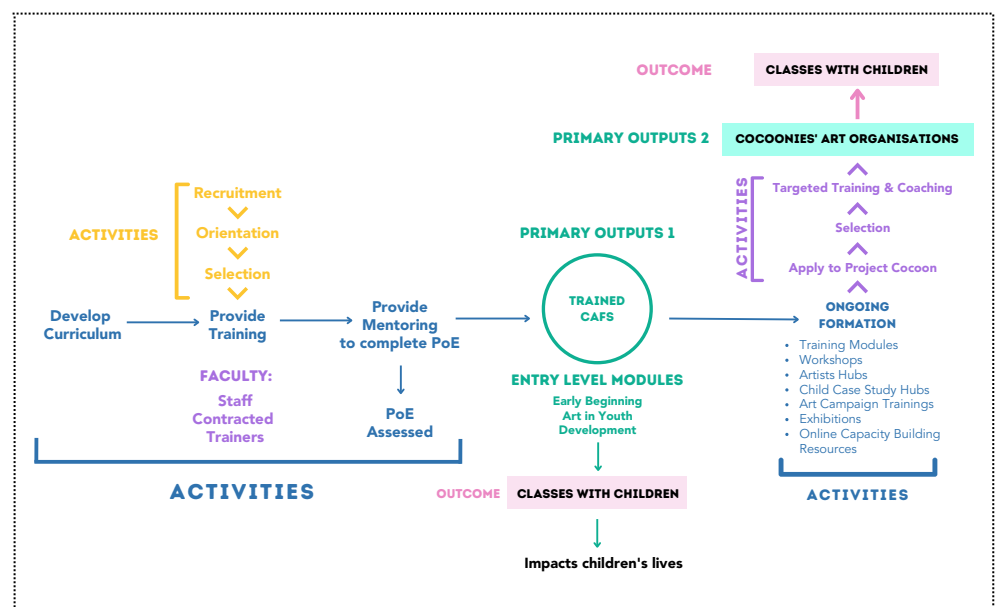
OUTCOME
CLASSES WITH CHILDREN

PRIMARY OUTPUTS 2
COCOONIES' ART ORGANISATIONS

ACTIVITIES
Targeted Training & Coaching
Selection
Apply to Project Cocoon

ACTIVITIES
Recruitment
Orientation
Selection

Develop Curriculum
Provide Training
Provide Mentoring to complete PoE

PRIMARY OUTPUTS 1
TRAINED CAFS

ONGOING FORMATION
- Training Modules
- Workshops
- Artists Hubs
- Child Case Study Hubs
- Art Campaign Trainings
- Exhibitions
- Online Capacity Building Resources

FACULTY:
Staff
Contracted Trainers

PoE Assessed

ENTRY LEVEL MODULES
Early Beginning
Art in Youth Development

ACTIVITIES

OUTCOME
CLASSES WITH CHILDREN

Impacts children's lives

ACTIVITIES